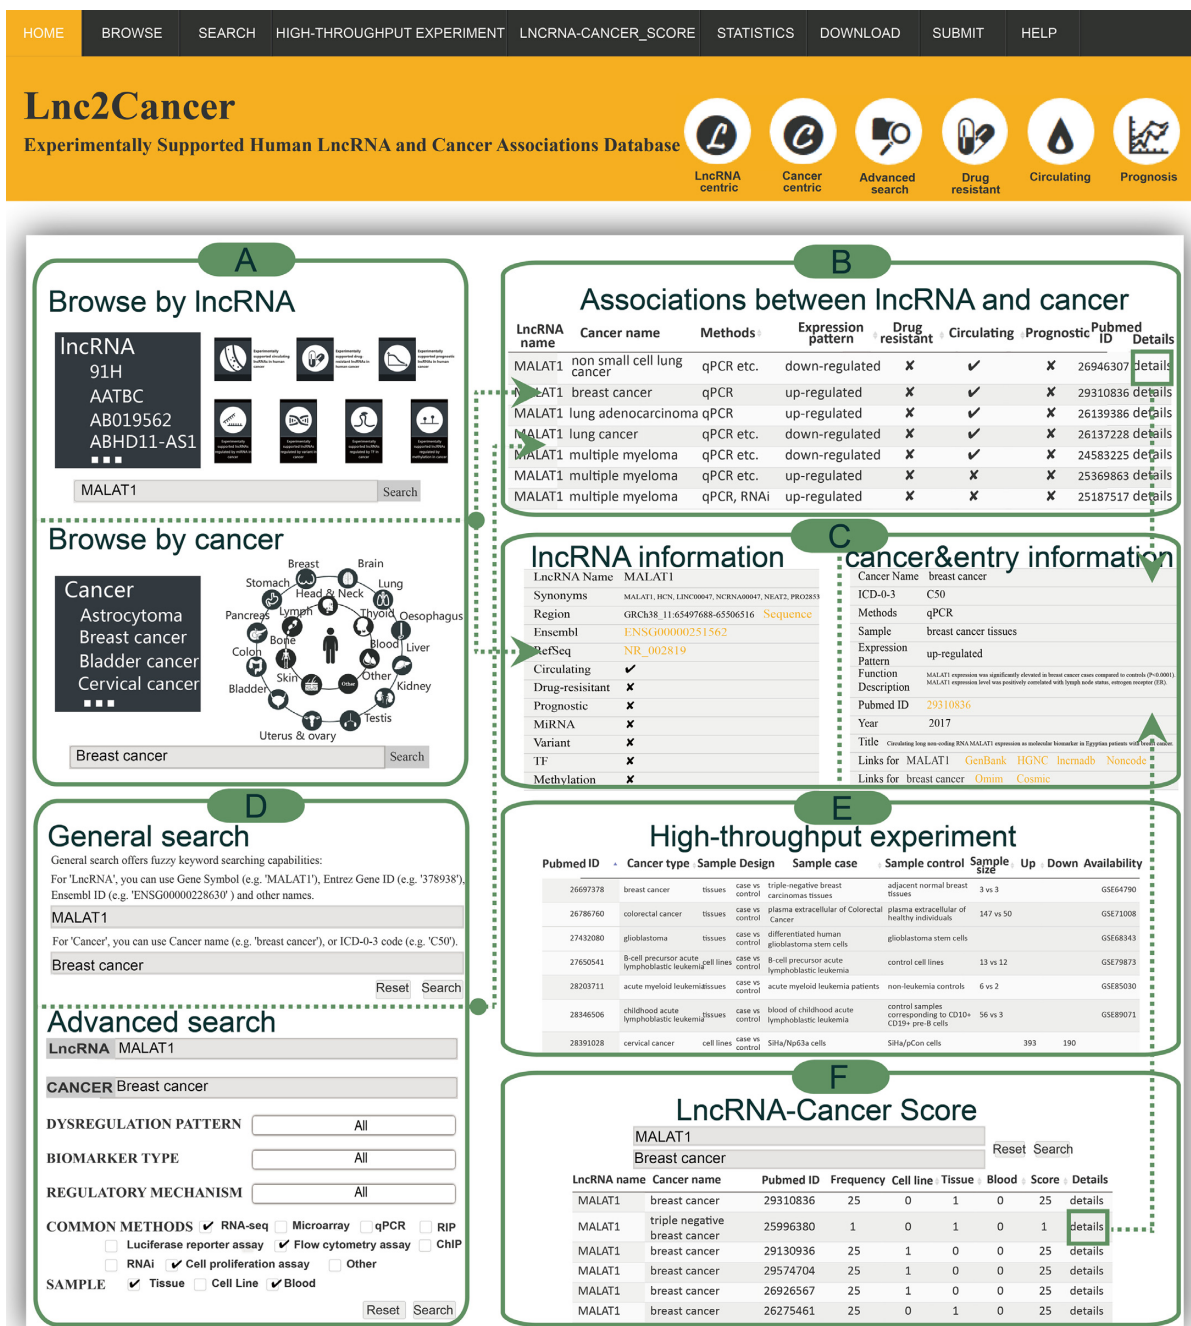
HOME BROWSE SEARCH HIGH-THROUGHPUT EXPERIMENT LNCRNA-CANCER_SCORE STATISTICS DOWNLOAD SUBMIT HELP

Lnc2Cancer
Experimentally Supported Human LncRNA and Cancer Associations Database

LncRNA centric | Cancer centric | Advanced search | Drug resistant | Circulating | Prognosis

A
Browse by lncRNA
lncRNA
91H
AATBC
AB019562
ABHD11-AS1
■■■
MALAT1 Search

Browse by cancer
Cancer
Astrocytoma
Breast cancer
Bladder cancer
Cervical cancer
■■■
Breast Brain Stomach Lung Head & Neck Pancreas Lymph Thyroid Oesophagus Bone Blood Liver Colon Skin Other Kidney Bladder Testis Uterus & ovary
Breast cancer Search

B
Associations between lncRNA and cancer

| lncRNA name | Cancer name | Methods | Expression pattern | Drug resistant | Circulating | Prognostic | Pubmed ID | Details |
|---|---|---|---|---|---|---|---|---|
| MALAT1 | non small cell lung cancer | qPCR etc. | down-regulated | ✘ | ✔ | ✘ | 26946307 | details |
| MALAT1 | breast cancer | qPCR | up-regulated | ✘ | ✔ | ✘ | 29310836 | details |
| MALAT1 | lung adenocarcinoma | qPCR | up-regulated | ✘ | ✔ | ✘ | 26139386 | details |
| MALAT1 | lung cancer | qPCR etc. | down-regulated | ✘ | ✔ | ✘ | 26137228 | details |
| MALAT1 | multiple myeloma | qPCR etc. | down-regulated | ✘ | ✔ | ✘ | 24583225 | details |
| MALAT1 | multiple myeloma | qPCR etc. | up-regulated | ✘ | ✘ | ✘ | 25369863 | details |
| MALAT1 | multiple myeloma | qPCR, RNAi | up-regulated | ✘ | ✘ | ✘ | 25187517 | details |

C
lncRNA information
| LncRNA Name | MALAT1 |
|---|---|
| Synonyms | MALAT1, HCN, LINC00047, NCRNA00047, NEAT2, PRO2853 |
| Region | GRCh38_11:65497688-65506516 Sequence |
| Ensembl | ENSG00000251562 |
| RefSeq | NR_002819 |
| Circulating | ✔ |
| Drug-resisitant | ✘ |
| Prognostic | ✘ |
| MiRNA | ✘ |
| Variant | ✘ |
| TF | ✘ |
| Methylation | ✘ |

cancer&entry information
| Cancer Name | breast cancer |
|---|---|
| ICD-0-3 | C50 |
| Methods | qPCR |
| Sample | breast cancer tissues |
| Expression Pattern | up-regulated |
| Function Description | MALAT1 expression was significantly elevated in breast cancer cases compared to controls (P<0.0001). MALAT1 expression level was positively correlated with lymph node status, estrogen receptor (ER). |
| Pubmed ID | 29310836 |
| Year | 2017 |
| Title | Circulating long non-coding RNA MALAT1 expression as molecular biomarker in Egyptian patients with breast cancer. |
| Links for MALAT1 | GenBank HGNC lncrnadb Noncode |
| Links for breast cancer | Omim Cosmic |

D
General search
General search offers fuzzy keyword searching capabilities:
For 'LncRNA', you can use Gene Symbol (e.g. 'MALAT1'), Entrez Gene ID (e.g. '378938'), Ensembl ID (e.g. 'ENSG00000228630') and other names.
MALAT1
For 'Cancer', you can use Cancer name (e.g. 'breast cancer'), or ICD-0-3 code (e.g. 'C50').
Breast cancer
Reset Search

Advanced search
LncRNA MALAT1
CANCER Breast cancer
DYSREGULATION PATTERN All
BIOMARKER TYPE All
REGULATORY MECHANISM All
COMMON METHODS ✔ RNA-seq Microarray qPCR RIP Luciferase reporter assay ✔ Flow cytometry assay ChIP RNAi ✔ Cell proliferation assay Other
SAMPLE ✔ Tissue Cell Line ✔ Blood
Reset Search

E
High-throughput experiment
| Pubmed ID | Cancer type | Sample Design | | Sample case | Sample control | Sample size | Up | Down | Availability |
|---|---|---|---|---|---|---|---|---|---|
| 26697378 | breast cancer | tissues | case vs control | triple-negative breast carcinomas tissues | adjacent normal breast tissues | 3 vs 3 | | | GSE64790 |
| 26786760 | colorectal cancer | tissues | case vs control | plasma extracellular of Colorectal Cancer | plasma extracellular of healthy individuals | 147 vs 50 | | | GSE71008 |
| 27432080 | glioblastoma | tissues | case vs control | differentiated human glioblastoma stem cells | glioblastoma stem cells | | | | GSE68343 |
| 27650541 | B-cell precursor acute lymphoblastic leukemia | cell lines | case vs control | B-cell precursor acute lymphoblastic leukemia | control cell lines | 13 vs 12 | | | GSE79873 |
| 28203711 | acute myeloid leukemia | tissues | case vs control | acute myeloid leukemia patients | non-leukemia controls | 6 vs 2 | | | GSE85030 |
| 28346506 | childhood acute lymphoblastic leukemia | tissues | case vs control | blood of childhood acute lymphoblastic leukemia | control samples corresponding to CD10+ CD19+ pre-B cells | 56 vs 3 | | | GSE89071 |
| 28391028 | cervical cancer | cell lines | case vs control | SiHa/Np63a cells | SiHa/pCon cells | | 393 | 190 | |

F
LncRNA-Cancer Score
MALAT1
Breast cancer
Reset Search

| LncRNA name | Cancer name | Pubmed ID | Frequency | Cell line | Tissue | Blood | Score | Details |
|---|---|---|---|---|---|---|---|---|
| MALAT1 | breast cancer | 29310836 | 25 | 0 | 1 | 0 | 25 | details |
| MALAT1 | triple negative breast cancer | 25996380 | 1 | 0 | 1 | 0 | 1 | details |
| MALAT1 | breast cancer | 29130936 | 25 | 1 | 0 | 0 | 25 | details |
| MALAT1 | breast cancer | 29574704 | 25 | 1 | 0 | 0 | 25 | details |
| MALAT1 | breast cancer | 26926567 | 25 | 1 | 0 | 0 | 25 | details |
| MALAT1 | breast cancer | 26275461 | 25 | 0 | 1 | 0 | 25 | details |